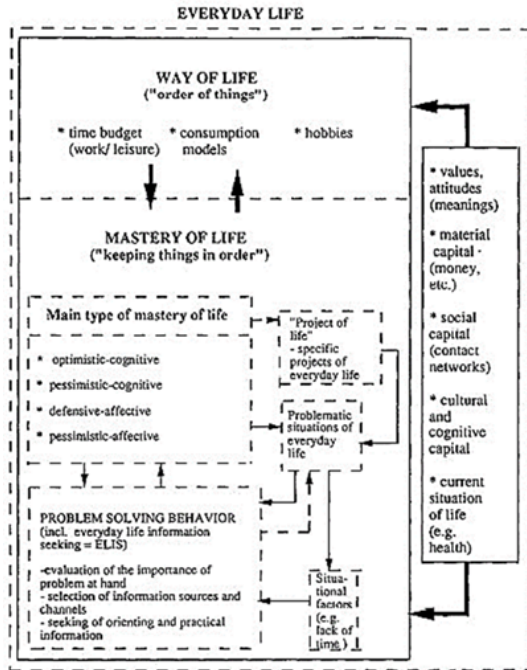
EVERYDAY LIFE

WAY OF LIFE
("order of things")

* time budget (work/ leisure)

* consumption models

* hobbies

MASTERY OF LIFE
("keeping things in order")

Main type of mastery of life

* optimistic-cognitive

* pessimistic-cognitive

* defensive-affective

* pessimistic-affective

"Project of life"
- specific projects of everyday life

Problematic situations of everyday life

PROBLEM SOLVING BEHAVIOR
(incl. everyday life information seeking = ELIS)

-evaluation of the importance of problem at hand
- selection of information sources and channels
- seeking of orienting and practical information

Situational factors (e.g. lack of time)

* values, attitudes (meanings)

* material capital - (money, etc.)

* social capital (contact networks)

* cultural and cognitive capital

* current situation of life (e.g. health)